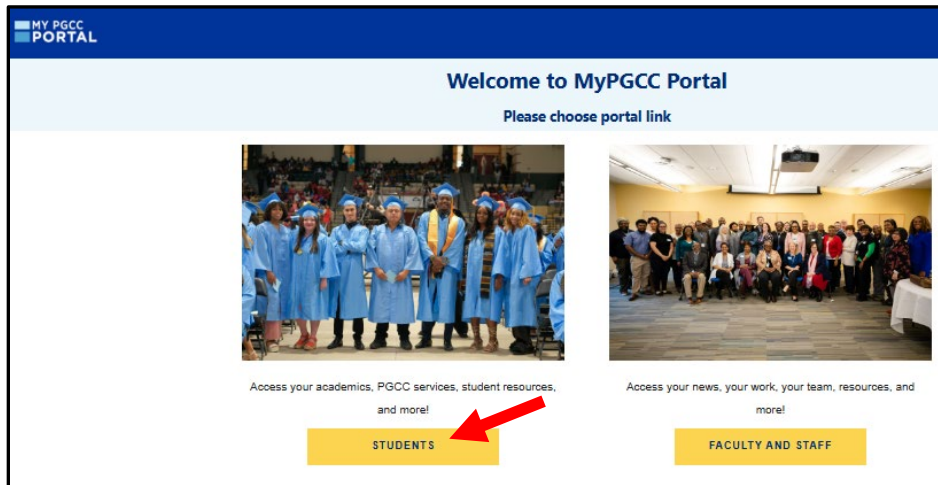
MY PGCC PORTAL

Welcome to MyPGCC Portal

Please choose portal link

Access your academics, PGCC services, student resources, and more!

STUDENTS

Access your news, your work, your team, resources, and more!

FACULTY AND STAFF